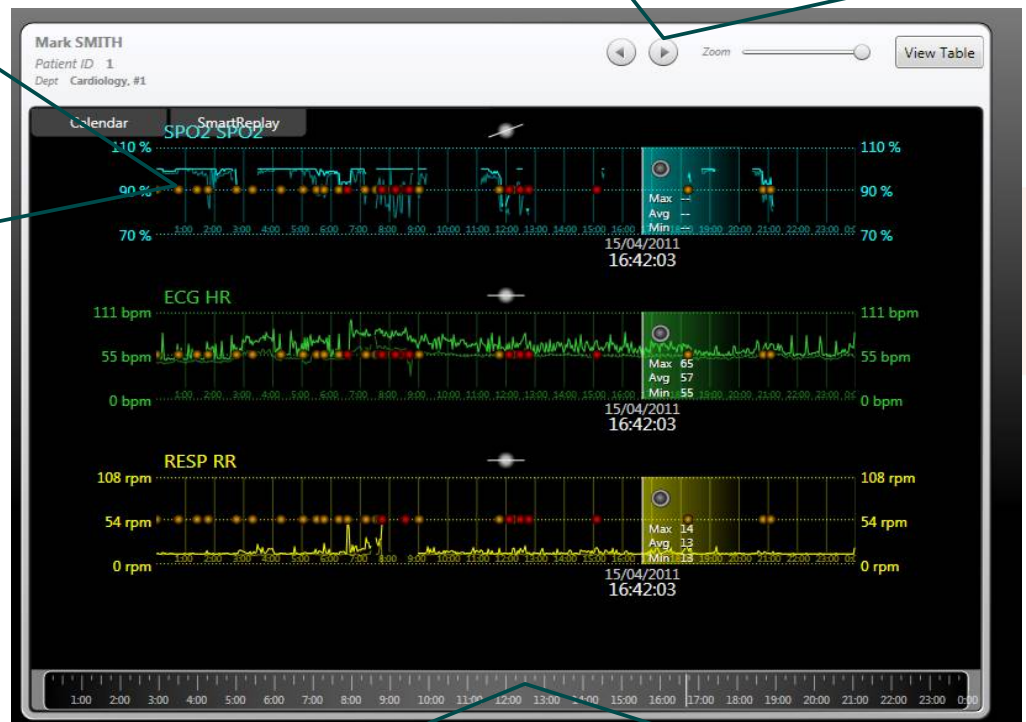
Mark SMITH
Patient ID 1
Dept Cardiology, #1

Zoom

View Table

Calendar
SmartReplay

SPO2 SPO2
110 %
90 %
70 %
1:00 2:00 3:00 4:00 5:00 6:00 7:00 8:00 9:00 10:00 11:00 12:00 13:00 14:00 15:00 16:00 19:00 20:00 21:00 22:00 23:00
Max --
Avg --
Min --
15/04/2011
16:42:03
110 %
90 %
70 %

ECG HR
111 bpm
55 bpm
0 bpm
1:00 2:00 3:00 4:00 5:00 6:00 7:00 8:00 9:00 10:00 11:00 12:00 13:00 14:00 15:00 16:00 19:00 20:00 21:00 22:00 23:00
Max 65
Avg 57
Min 55
15/04/2011
16:42:03
111 bpm
55 bpm
0 bpm

RESP RR
108 rpm
54 rpm
0 rpm
1:00 2:00 3:00 4:00 5:00 6:00 7:00 8:00 9:00 10:00 11:00 12:00 13:00 14:00 15:00 16:00 19:00 20:00 21:00 22:00 23:00
Max 14
Avg 13
Min 13
15/04/2011
16:42:03
108 rpm
54 rpm
0 rpm

1:00 2:00 3:00 4:00 5:00 6:00 7:00 8:00 9:00 10:00 11:00 12:00 13:00 14:00 15:00 16:00 17:00 18:00 19:00 20:00 21:00 22:00 23:00 0:00